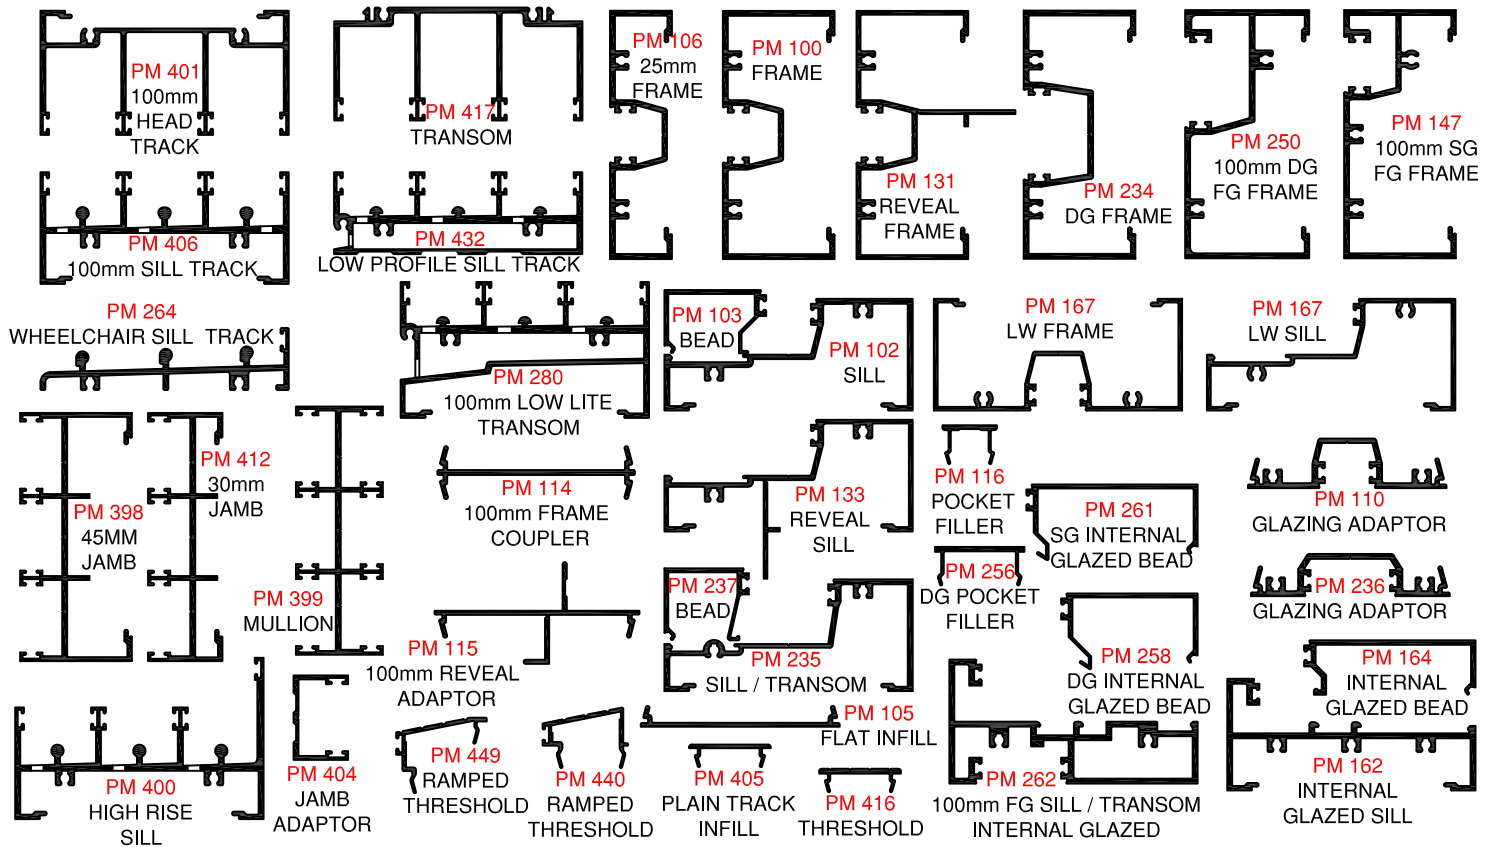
PM 401
100mm
HEAD
TRACK

PM 417
TRANSOM

PM 106
25mm
FRAME

PM 100
FRAME

PM 131
REVEAL
FRAME

PM 234
DG FRAME

PM 250
100mm DG
FG FRAME

PM 147
100mm SG
FG FRAME

PM 406
100mm SILL TRACK

PM 432
LOW PROFILE SILL TRACK

PM 264
WHEELCHAIR SILL TRACK

PM 280
100mm LOW LITE
TRANSOM

PM 103
BEAD

PM 102
SILL

PM 167
LW FRAME

PM 167
LW SILL

PM 412
30mm
JAMB

PM 398
45MM
JAMB

PM 399
MULLION

PM 114
100mm FRAME
COUPLER

PM 133
REVEAL
SILL

PM 116
POCKET
FILLER

PM 261
SG INTERNAL
GLAZED BEAD

PM 110
GLAZING ADAPTOR

PM 256
DG POCKET
FILLER

PM 236
GLAZING ADAPTOR

PM 237
BEAD

PM 235
SILL / TRANSOM

PM 115
100mm REVEAL
ADAPTOR

PM 258
DG INTERNAL
GLAZED BEAD

PM 164
INTERNAL
GLAZED BEAD

PM 105
FLAT INFILL

PM 400
HIGH RISE
SILL

PM 404
JAMB
ADAPTOR

PM 449
RAMPED
THRESHOLD

PM 440
RAMPED
THRESHOLD

PM 405
PLAIN TRACK
INFILL

PM 416
THRESHOLD

PM 262
100mm FG SILL / TRANSOM
INTERNAL GLAZED

PM 162
INTERNAL
GLAZED SILL